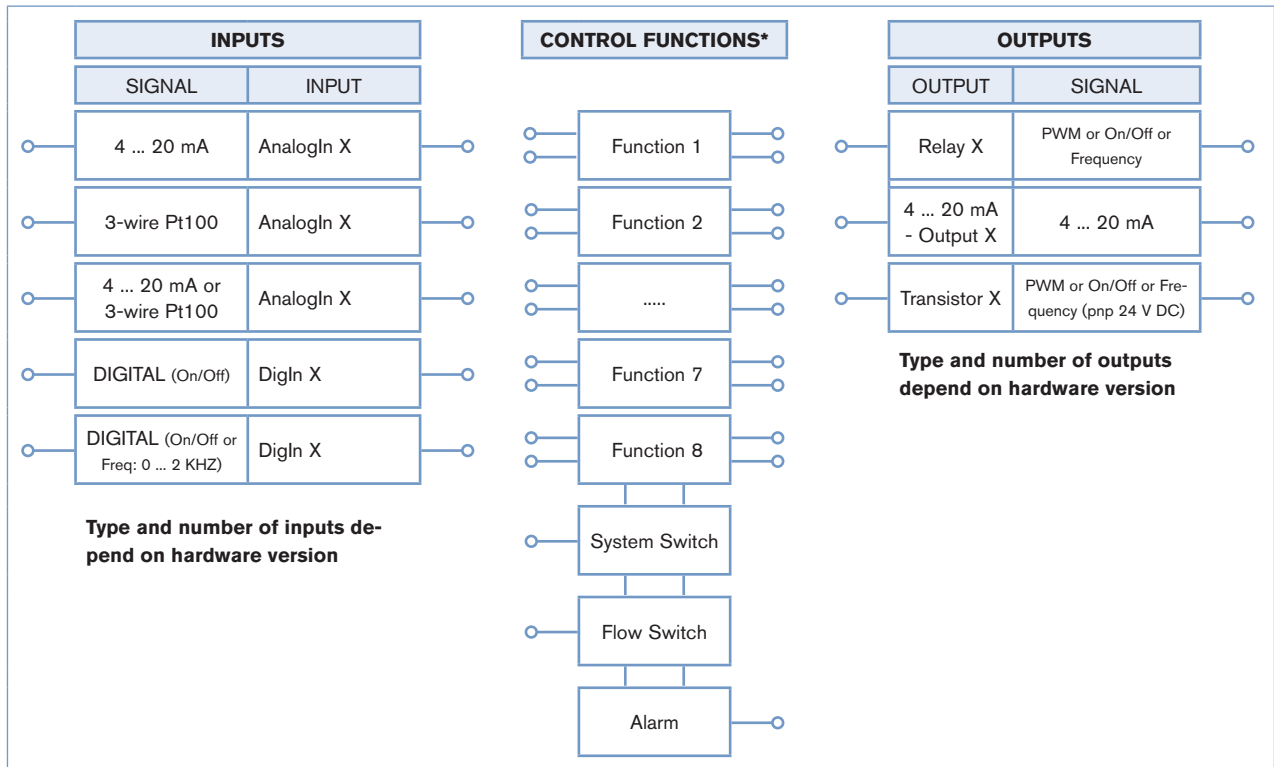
INPUTS

| SIGNAL | INPUT |
|---|---|
| 4 ... 20 mA | AnalogIn X |
| 3-wire Pt100 | AnalogIn X |
| 4 ... 20 mA or 3-wire Pt100 | AnalogIn X |
| DIGITAL (On/Off) | DigIn X |
| DIGITAL (On/Off or Freq: 0 ... 2 KHZ) | DigIn X |

Type and number of inputs depend on hardware version

CONTROL FUNCTIONS*

Function 1

Function 2

.....

Function 7

Function 8

System Switch

Flow Switch

Alarm

OUTPUTS

| OUTPUT | SIGNAL |
|---|---|
| Relay X | PWM or On/Off or Frequency |
| 4 ... 20 mA - Output X | 4 ... 20 mA |
| Transistor X | PWM or On/Off or Frequency (pnp 24 V DC) |

Type and number of outputs depend on hardware version